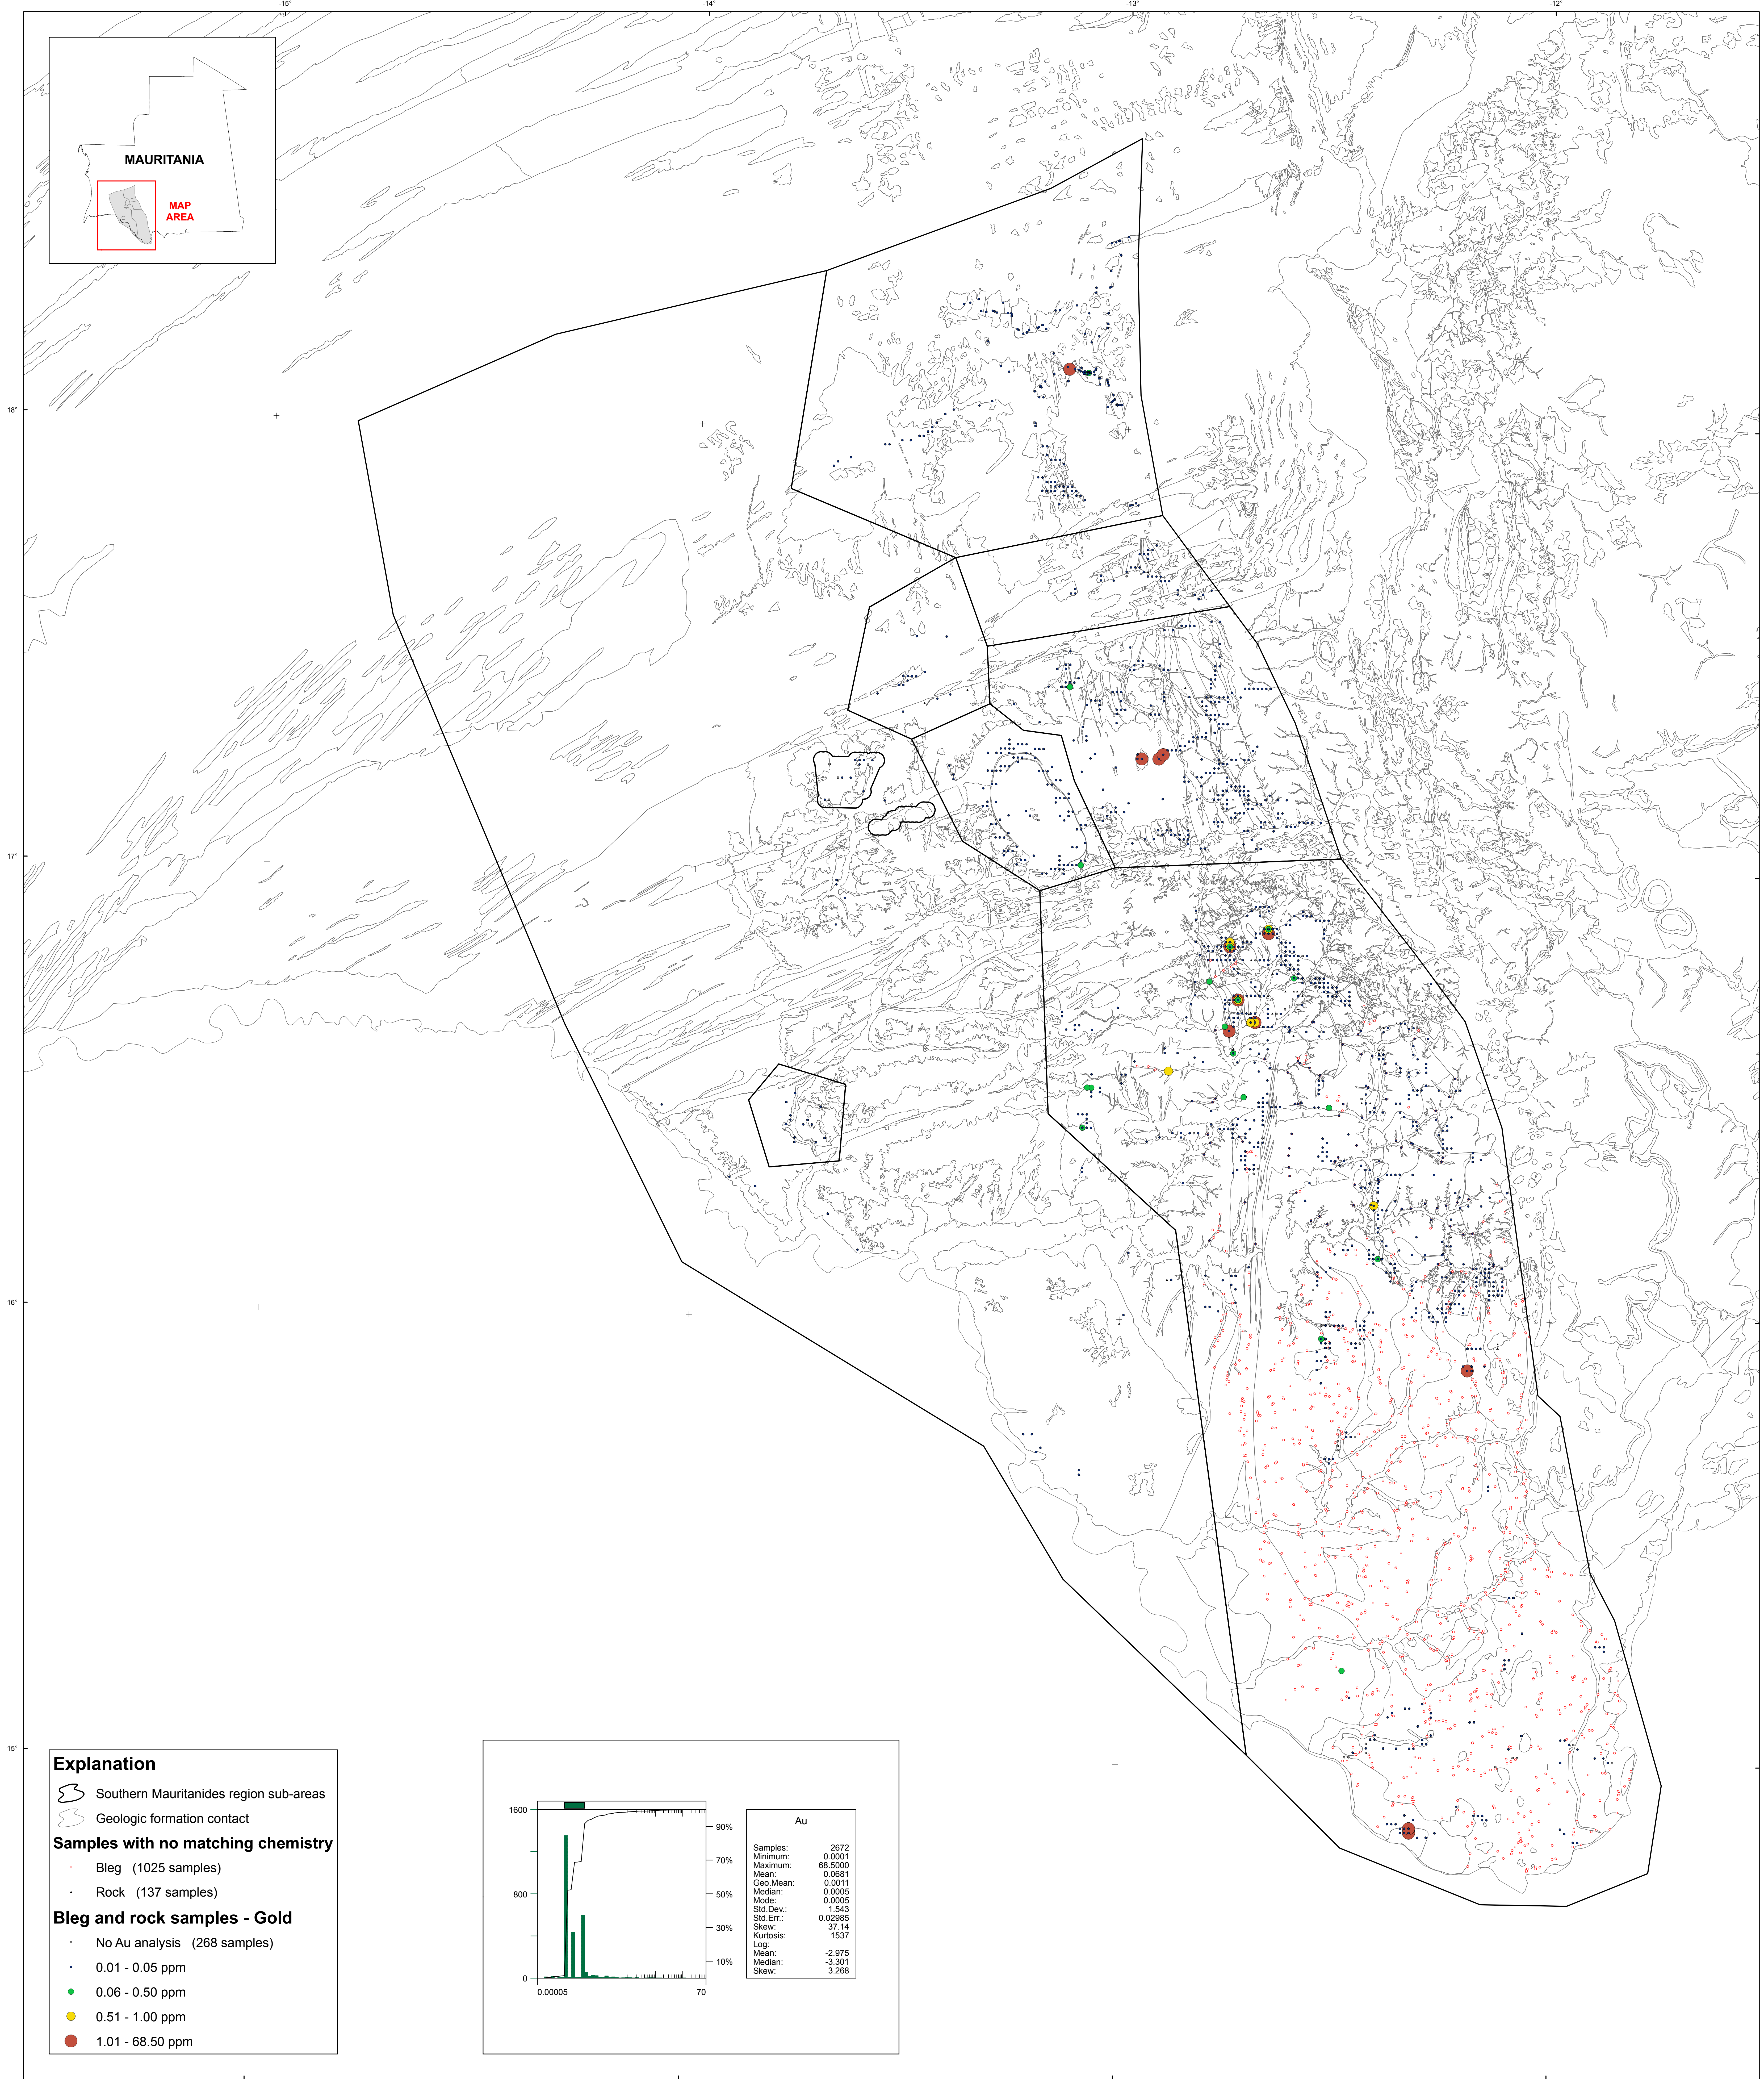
-15°
-14°
-13°
-12°

MAURITANIA
MAP AREA

18°
17°
16°
15°

Explanation
Southern Mauritanides region sub-areas
Geologic formation contact
Samples with no matching chemistry
Bleg (1025 samples)
Rock (137 samples)
Bleg and rock samples - Gold
No Au analysis (268 samples)
0.01 - 0.05 ppm
0.06 - 0.50 ppm
0.51 - 1.00 ppm
1.01 - 68.50 ppm

1600
800
0
0.00005
70
90%
70%
50%
30%
10%

Au
| | |
|---|---|
| Samples: | 2672 |
| Minimum: | 0.0001 |
| Maximum: | 68.5000 |
| Mean: | 0.0681 |
| Geo.Mean: | 0.0011 |
| Median: | 0.0005 |
| Mode: | 0.0005 |
| Std.Dev.: | 1.543 |
| Std.Err.: | 0.02985 |
| Skew: | 37.14 |
| Kurtosis: | 1537 |
| Log: | |
| Mean: | -2.975 |
| Median: | -3.301 |
| Skew: | -3.268 |